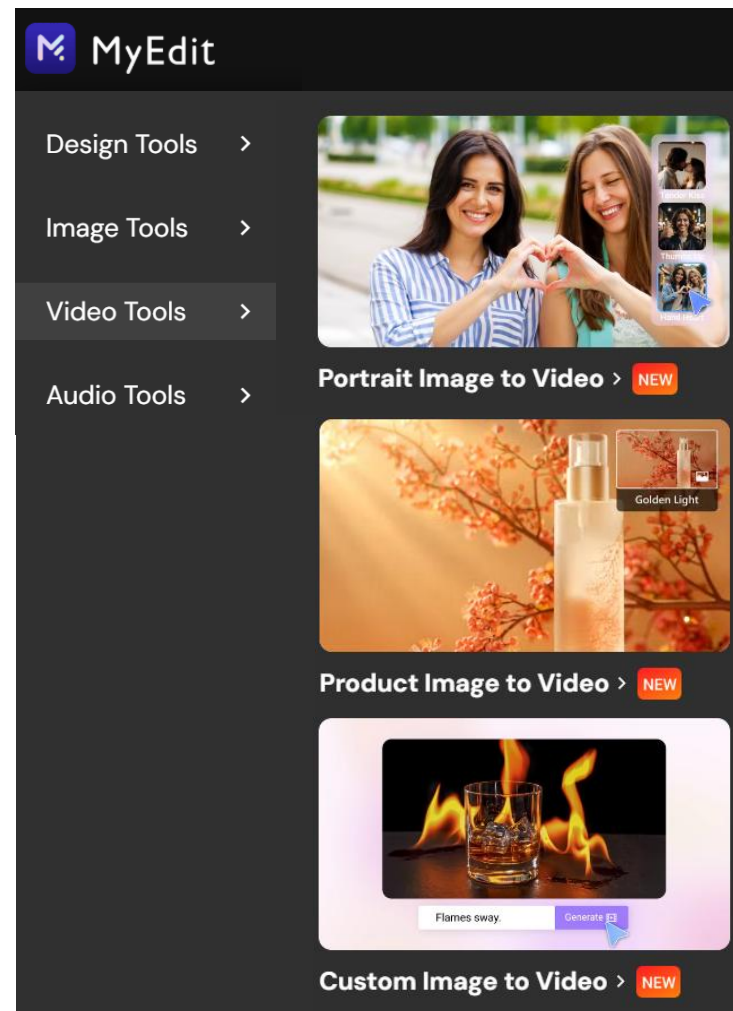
MyEdit

Design Tools >

Image Tools >

Video Tools >

Audio Tools >

Tender Kiss

Thumbs Up

Hand Heart

Portrait Image to Video > NEW

Golden Light

Product Image to Video > NEW

Flames sway.

Generate

Custom Image to Video > NEW